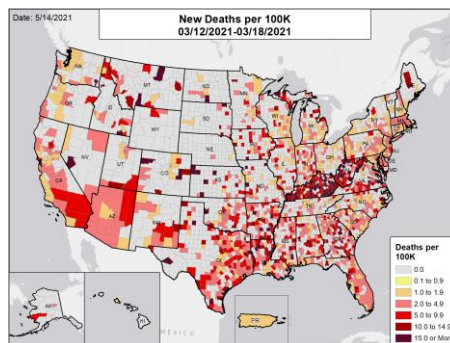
Date: 5/14/2021

New Deaths per 100K
03/12/2021-03/18/2021

WA
MT
ND
OR
ID
SD
WY
NE
NV
UT
CO
CA
AZ
NM
TX
OK
KS
MN
WI
MI
IA
IL
IN
OH
MO
KY
TN
AR
MS
AL
GA
FL
SC
NC
VA
WV
PA
NY
ME
AK
HI
PR
MEXICO

Deaths per 100K
0.0
0.1 to 0.9
1.0 to 1.9
2.0 to 4.9
5.0 to 9.9
10.0 to 14.9
15.0 or More